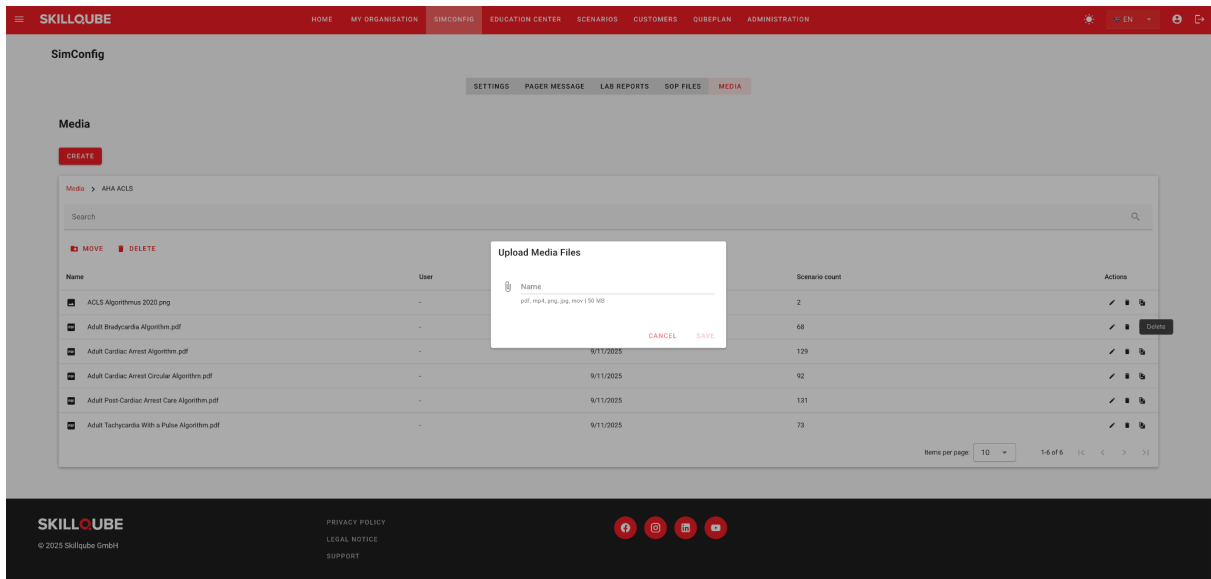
SKILLQUBE

HOME MY ORGANISATION SIMCONFIG EDUCATION CENTER SCENARIOS CUSTOMERS QUBEPLAN ADMINISTRATION

EN

SimConfig

SETTINGS PAGER MESSAGE LAB REPORTS SOP FILES MEDIA

Media

CREATE

Media > AHA ACLS

Search

MOVE DELETE

| Name | User | | Scenario count | Actions |
|---|---|---|---|---|
| ACLS Algorithmus 2020.png | - | | 2 | |
| Adult Bradycardia Algorithm.pdf | - | | 68 | Delete |
| Adult Cardiac Arrest Algorithm.pdf | - | 9/11/2025 | 129 | |
| Adult Cardiac Arrest Circular Algorithm.pdf | - | 9/11/2025 | 92 | |
| Adult Post-Cardiac Arrest Care Algorithm.pdf | - | 9/11/2025 | 131 | |
| Adult Tachycardia With a Pulse Algorithm.pdf | - | 9/11/2025 | 73 | |

Items per page: 10 1-6 of 6

Upload Media Files

Name

pdf, mp4, png, jpg, mov | 50 MB

CANCEL SAVE

SKILLQUBE
© 2025 Skillqube GmbH

PRIVACY POLICY
LEGAL NOTICE
SUPPORT